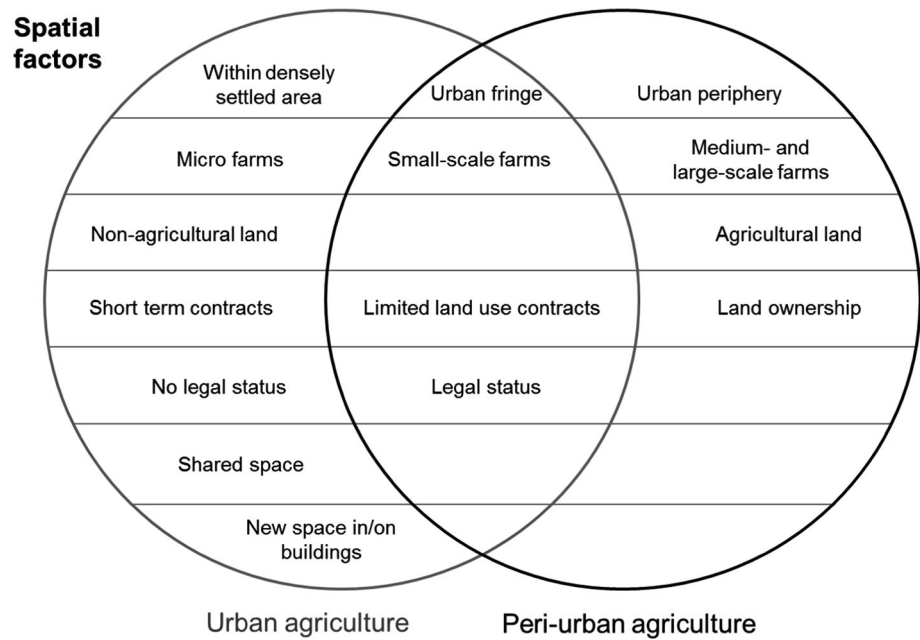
Spatial factors

| Urban agriculture | | Peri-urban agriculture |
|---|---|---|
| Within densely settled area | Urban fringe | Urban periphery |
| Micro farms | Small-scale farms | Medium- and large-scale farms |
| Non-agricultural land | | Agricultural land |
| Short term contracts | Limited land use contracts | Land ownership |
| No legal status | Legal status | |
| Shared space | | |
| New space in/on buildings | | |

Urban agriculture

Peri-urban agriculture